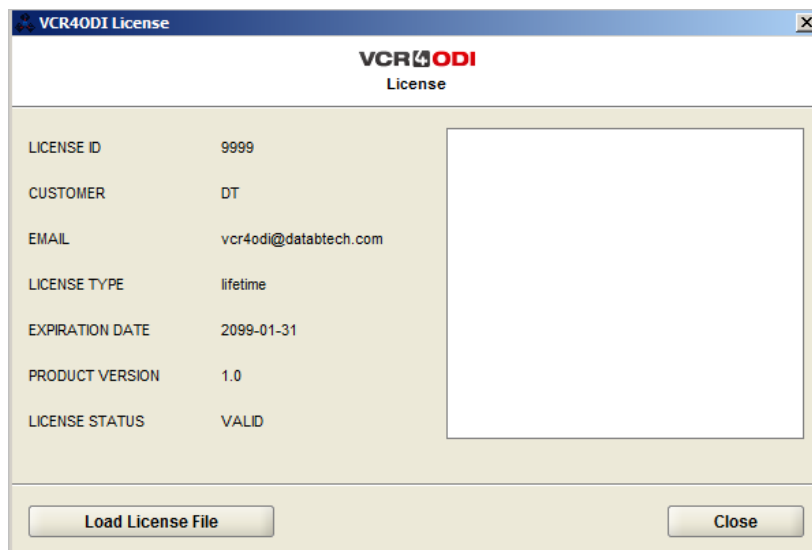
VCR4ODI License

VCR4ODI
License

| | |
|---|---|
| LICENSE ID | 9999 |
| CUSTOMER | DT |
| EMAIL | vcr4odi@databtech.com |
| LICENSE TYPE | lifetime |
| EXPIRATION DATE | 2099-01-31 |
| PRODUCT VERSION | 1.0 |
| LICENSE STATUS | VALID |

Load License File

Close